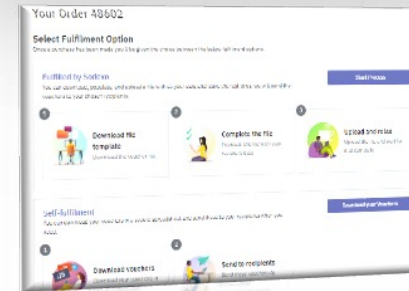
Your Order 48602

Select Fulfilment Option

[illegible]

Fulfilled by Sodexo

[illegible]

Start Process

1

Download file template

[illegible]

2

Complete the file

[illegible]

3

Upload and relax

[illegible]

Self-fulfilment

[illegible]

Download your Vouchers

1

Download vouchers

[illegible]

2

Send to recipients

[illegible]